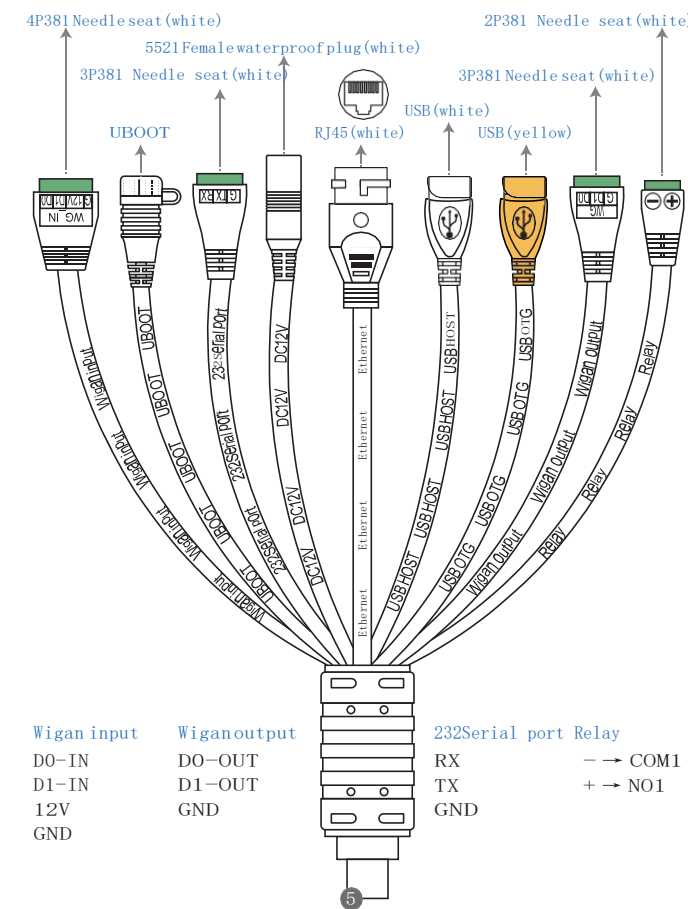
4P381 Needle seat(white)

5521 Female waterproof plug(white)

3P381 Needle seat(white)

UBOOT

RJ45(white)

USB(white)

2P381 Needle seat(white)

3P381 Needle seat(white)

USB(yellow)

WG IN

G 12V D1 D0

G TX RX

G D1 D0

WG

Wigan input

Wigan input

Wigan input

Wigan input

UBOOT

UBOOT

UBOOT

UBOOT

UBOOT

232Serial port

232Serial port

232Serial port

DC12V

DC12V

DC12V

Ethernet

Ethernet

Ethernet

Ethernet

USBHOST

USBHOST

USBHOST

USBHOST

USBOTG

USBOTG

USBOTG

USBOTG

Wigan output

Wigan output

Wigan output

Wigan output

Relay

Relay

Relay

Relay

Wigan input
D0-IN
D1-IN
12V
GND

Wigan output
D0-OUT
D1-OUT
GND

232Serial port
RX
TX
GND

Relay
$-\rightarrow$ COM1
$+\rightarrow$ NO1

5